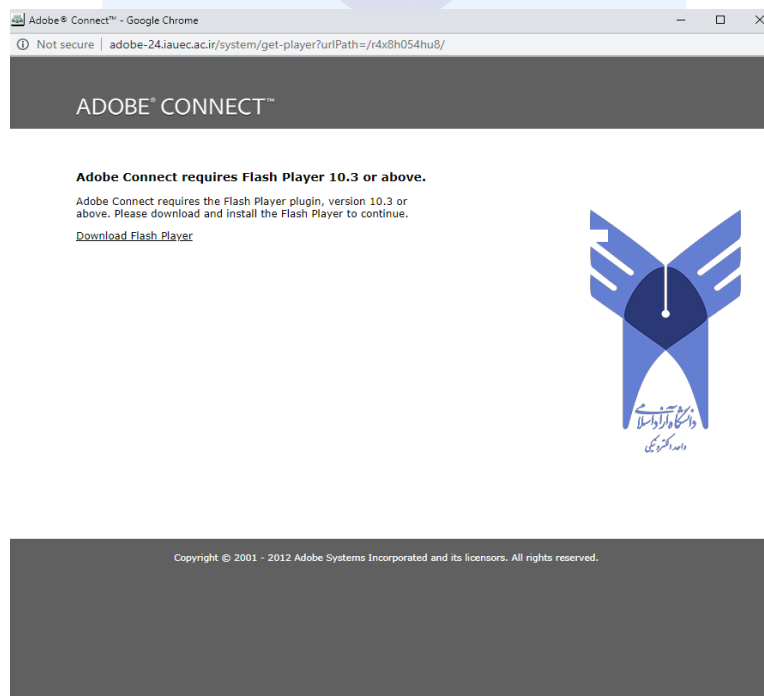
Adobe® Connect™ - Google Chrome

Not secure | adobe-24.iauec.ac.ir/system/get-player?urlPath=/r4x8h054hu8/

ADOBE® CONNECT™

Adobe Connect requires Flash Player 10.3 or above.

Adobe Connect requires the Flash Player plugin, version 10.3 or above. Please download and install the Flash Player to continue.

Download Flash Player

دانشگاه آزاد اسلامی
واحد الکترونیکی

Copyright © 2001 - 2012 Adobe Systems Incorporated and its licensors. All rights reserved.